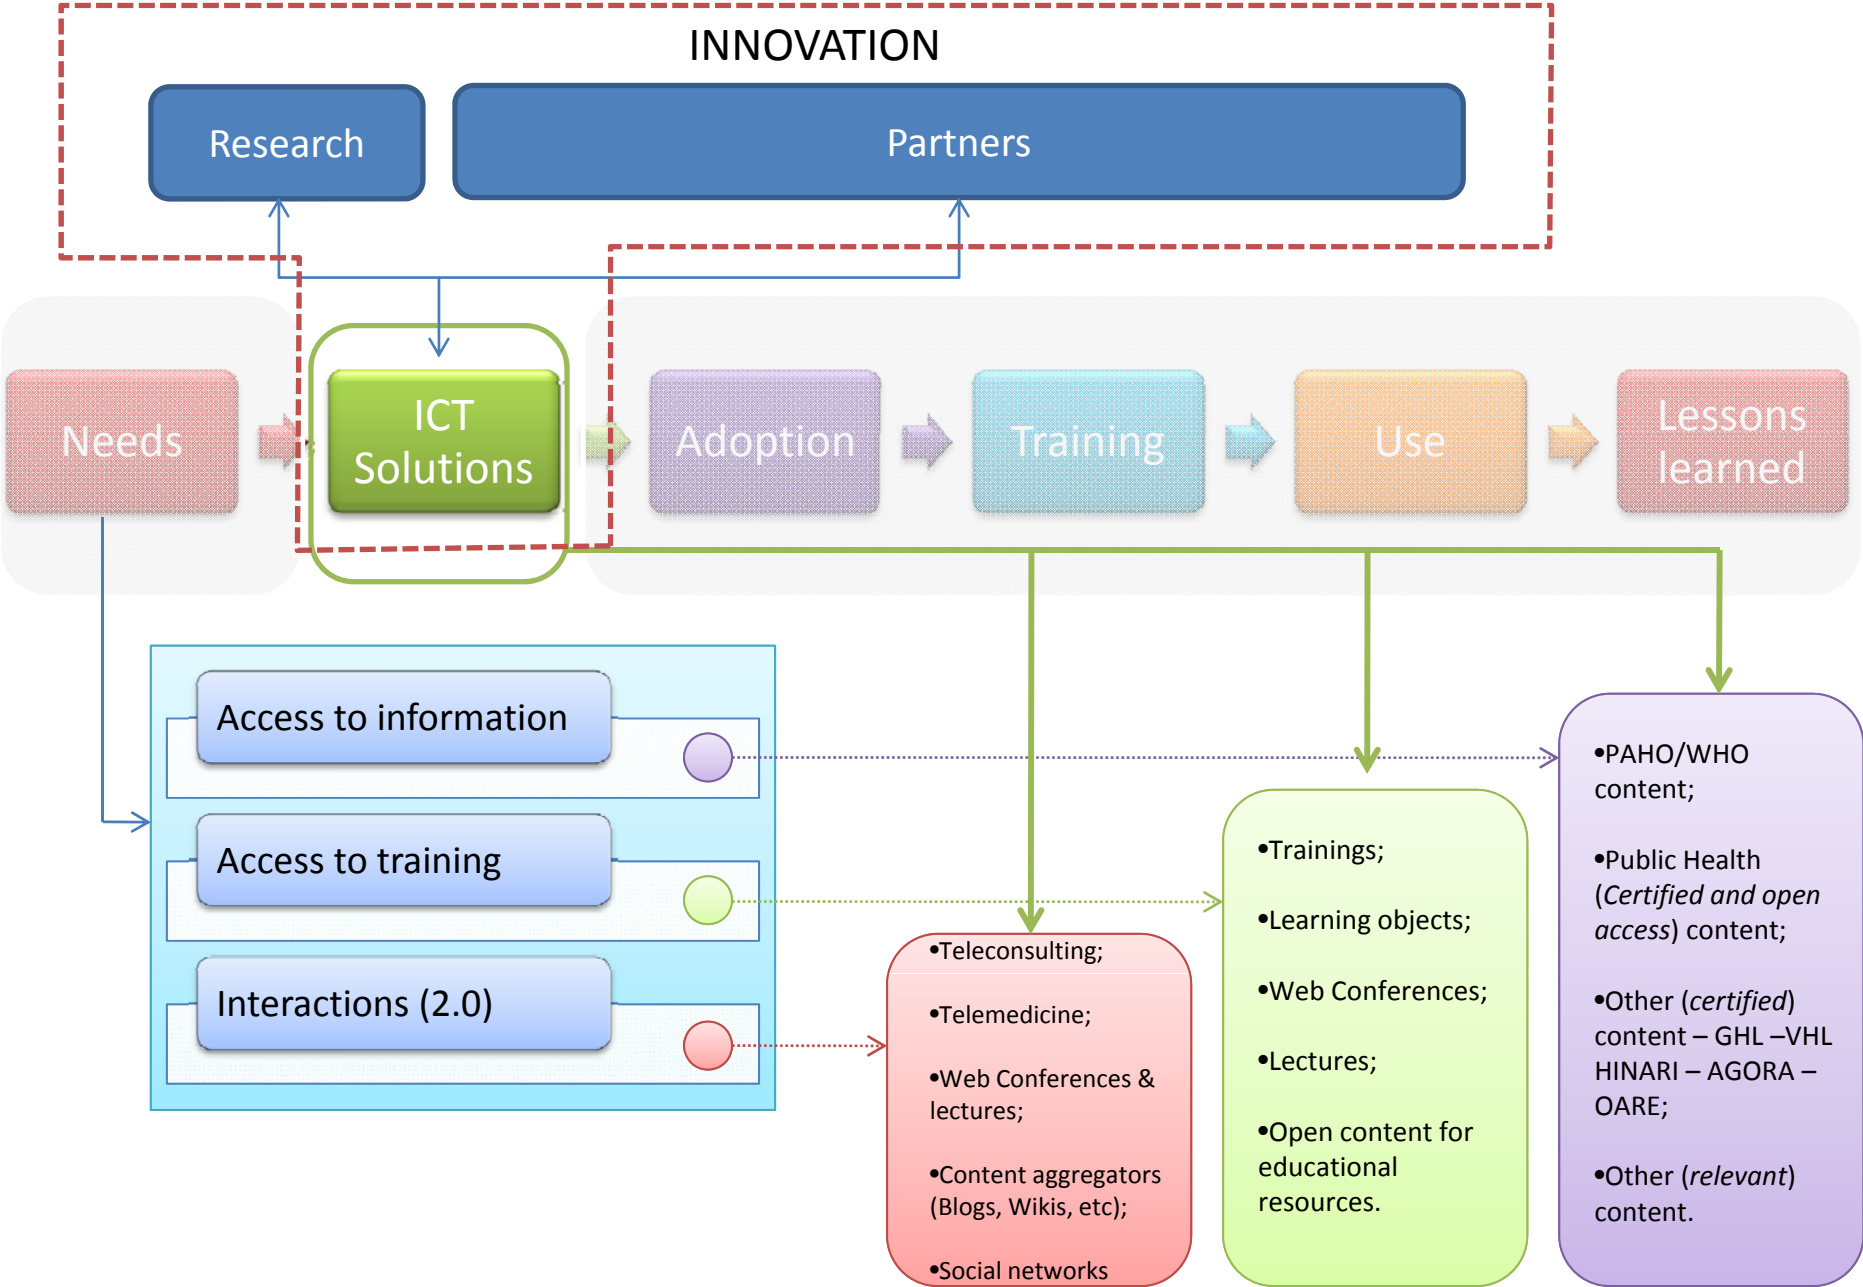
INNOVATION

Research

Partners

Needs

ICT Solutions

Adoption

Training

Use

Lessons learned

Access to information

Access to training

Interactions (2.0)

•Teleconsulting;

•Telemedicine;

•Web Conferences & lectures;

•Content aggregators (Blogs, Wikis, etc);

•Social networks

•Trainings;

•Learning objects;

•Web Conferences;

•Lectures;

•Open content for educational resources.

•PAHO/WHO content;

•Public Health (*Certified and open access*) content;

•Other (*certified*) content – GHL –VHL HINARI – AGORA – OARE;

•Other (*relevant*) content.